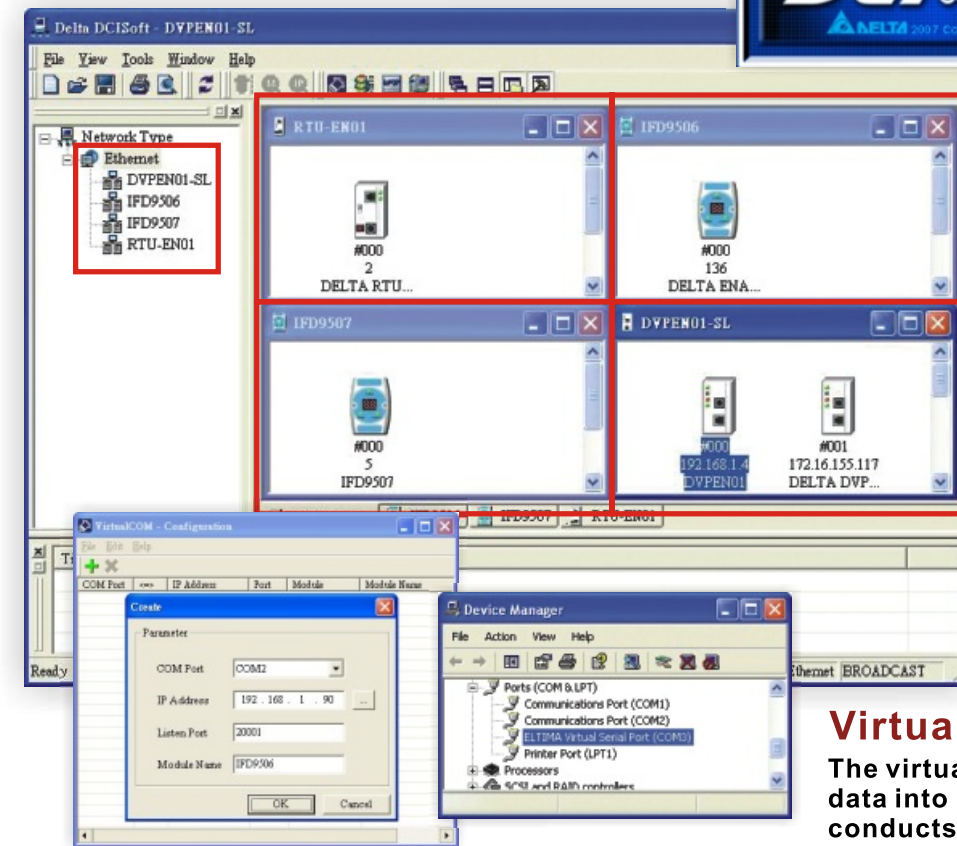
Delta DCISoft - DVPEN01-SL

ΔNELTA 2007

File View Tools Window Help

Network Type
Ethernet
DVPEN01-SL
IFD9506
IFD9507
RTU-EN01

RTU-EN01
#000
2
DELTA RTU...

IFD9506
#000
136
DELTA ENA...

IFD9507
#000
5
IFD9507

DVPEN01-SL
#000
192.168.1.4
DVPEN01
#001
172.16.155.117
DELTA DVP...

IFD9507 RTU-EN01

Ready

Ethernet BROADCAST

VirtualCOM - Configuration
File Edit Help
COM Port IP Address Port Module Module Name

Create
Parameter
COM Port COM2
IP Address 192 . 168 . 1 . 90 ...
Listen Port 20001
Module Name IFD9506
OK Cancel

Device Manager
File Action View Help
Ports (COM & LPT)
Communications Port (COM1)
Communications Port (COM2)
ELTIMA Virtual Serial Port (COM3)
Printer Port (LPT1)
Processors
SCSI and RAID controllers

Virtua
The virtua
data into
conducts